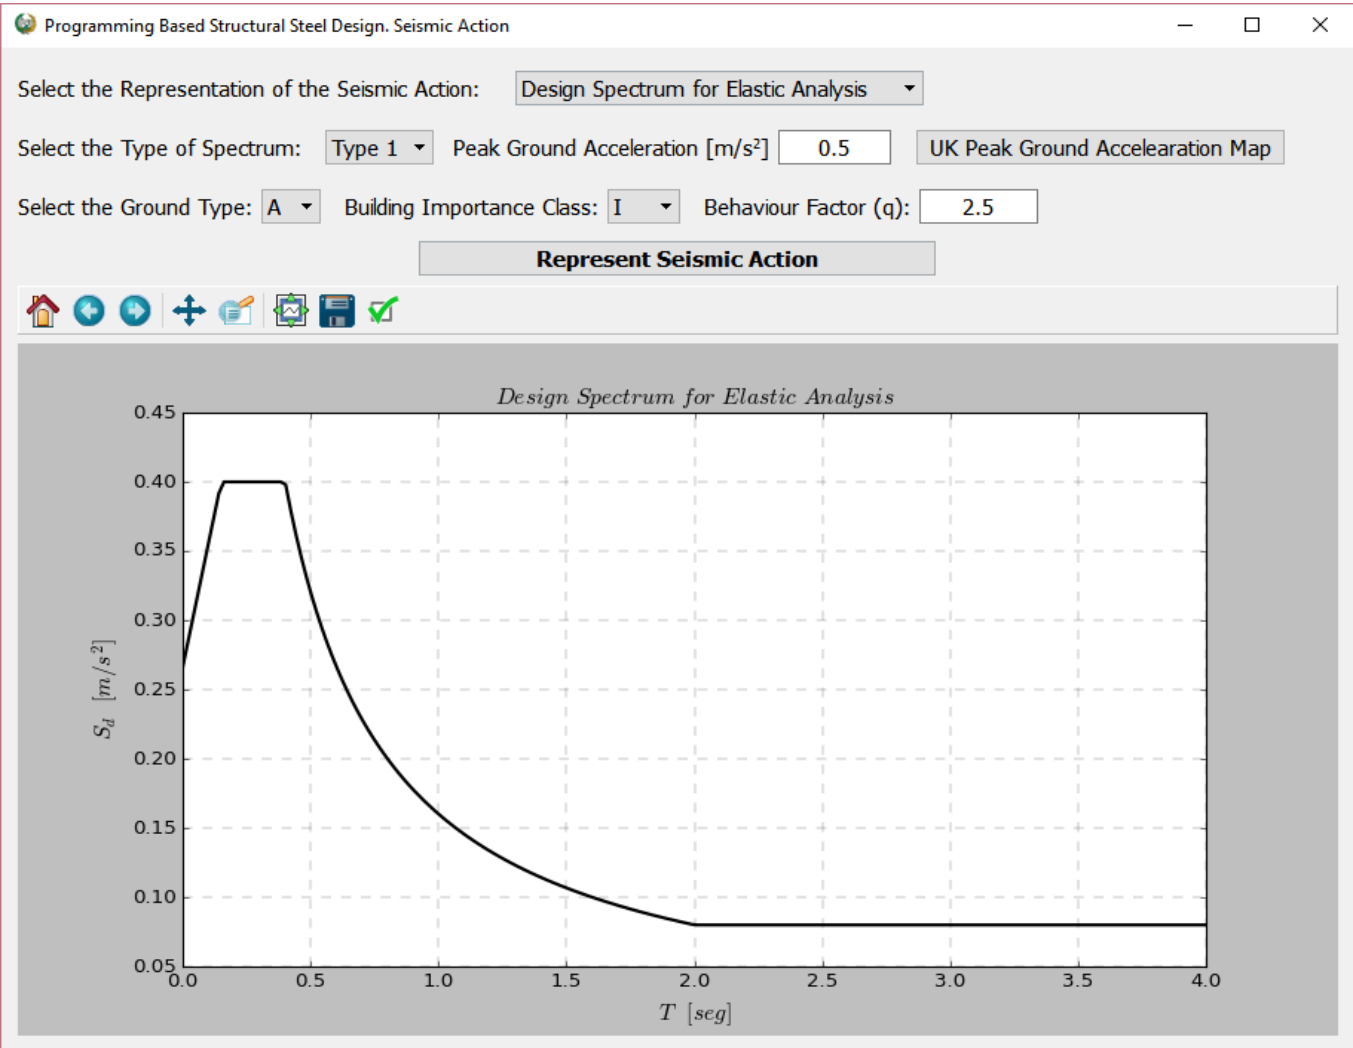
Programming Based Structural Steel Design. Seismic Action

Select the Representation of the Seismic Action: Design Spectrum for Elastic Analysis

Select the Type of Spectrum: Type 1 Peak Ground Acceleration [m/s$^2$] 0.5 UK Peak Ground Accelearation Map

Select the Ground Type: A Building Importance Class: I Behaviour Factor (q): 2.5

Represent Seismic Action

Design Spectrum for Elastic Analysis

0.45
0.40
0.35
0.30
0.25
0.20
0.15
0.10
0.05

$S_d$ $[m/s^2]$

0.0 0.5 1.0 1.5 2.0 2.5 3.0 3.5 4.0

$T$ $[seg]$